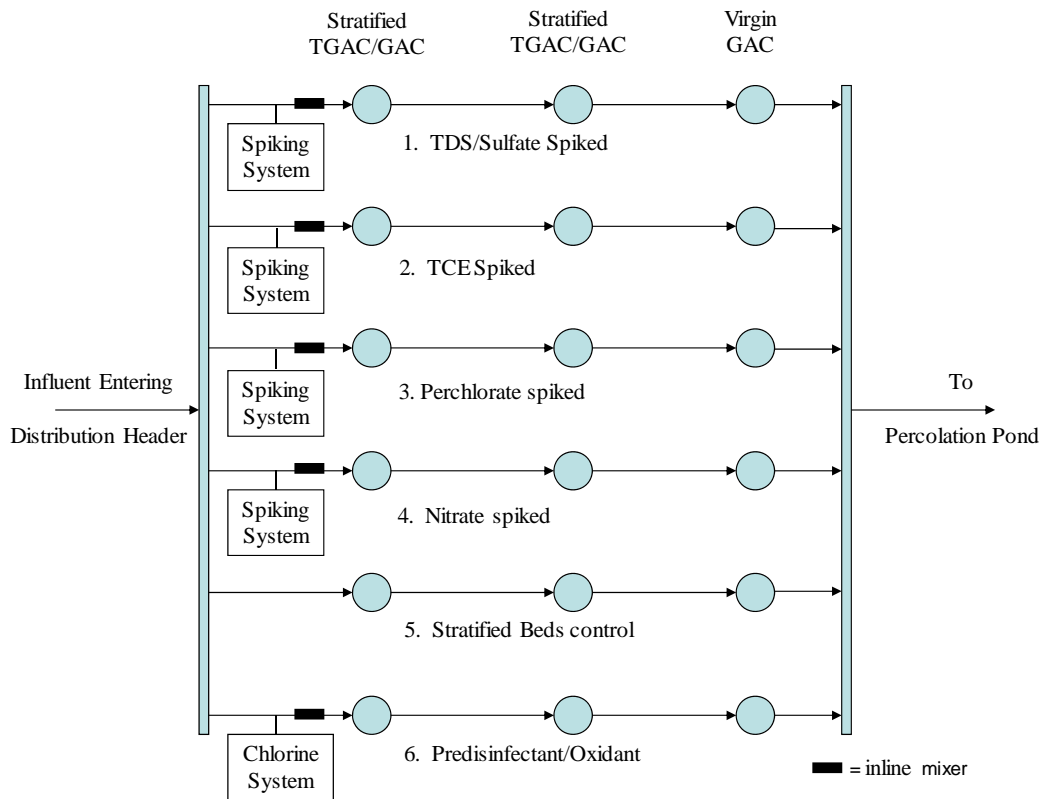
Stratified TGAC/GAC

Stratified TGAC/GAC

Virgin GAC

Spiking System

1. TDS/Sulfate Spiked

Spiking System

2. TCE Spiked

Influent Entering

Distribution Header

Spiking System

3. Perchlorate spiked

To

Percolation Pond

Spiking System

4. Nitrate spiked

5. Stratified Beds control

Chlorine System

6. Predisinfectant/Oxidant

= inline mixer